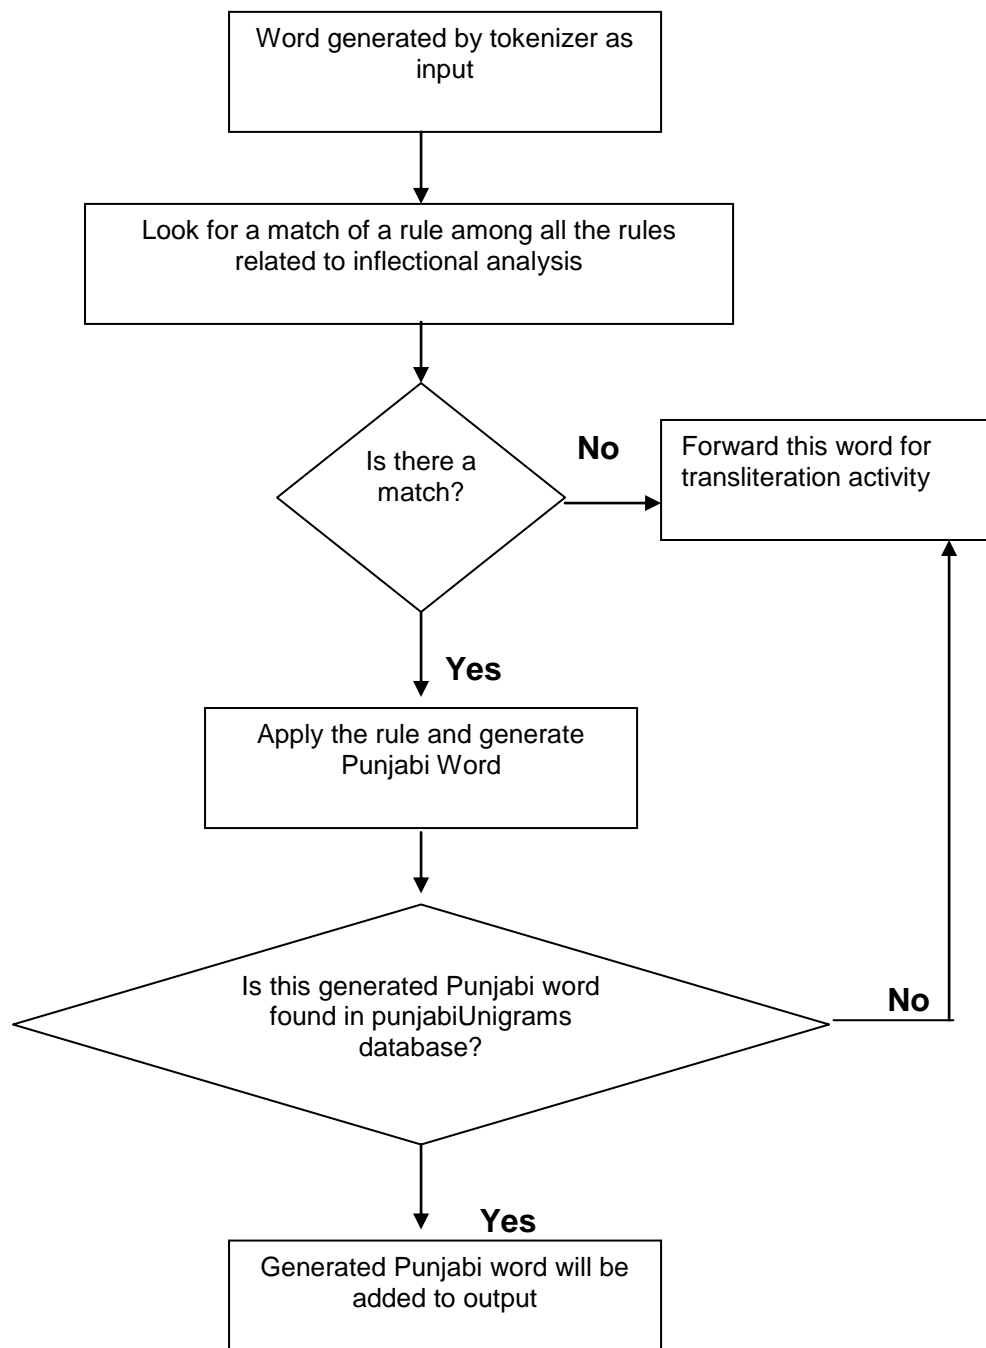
Word generated by tokenizer as input

Look for a match of a rule among all the rules related to inflectional analysis

Is there a match?

No

Forward this word for transliteration activity

Yes

Apply the rule and generate Punjabi Word

Is this generated Punjabi word found in punjabiUnigrams database?

No

Yes

Generated Punjabi word will be added to output